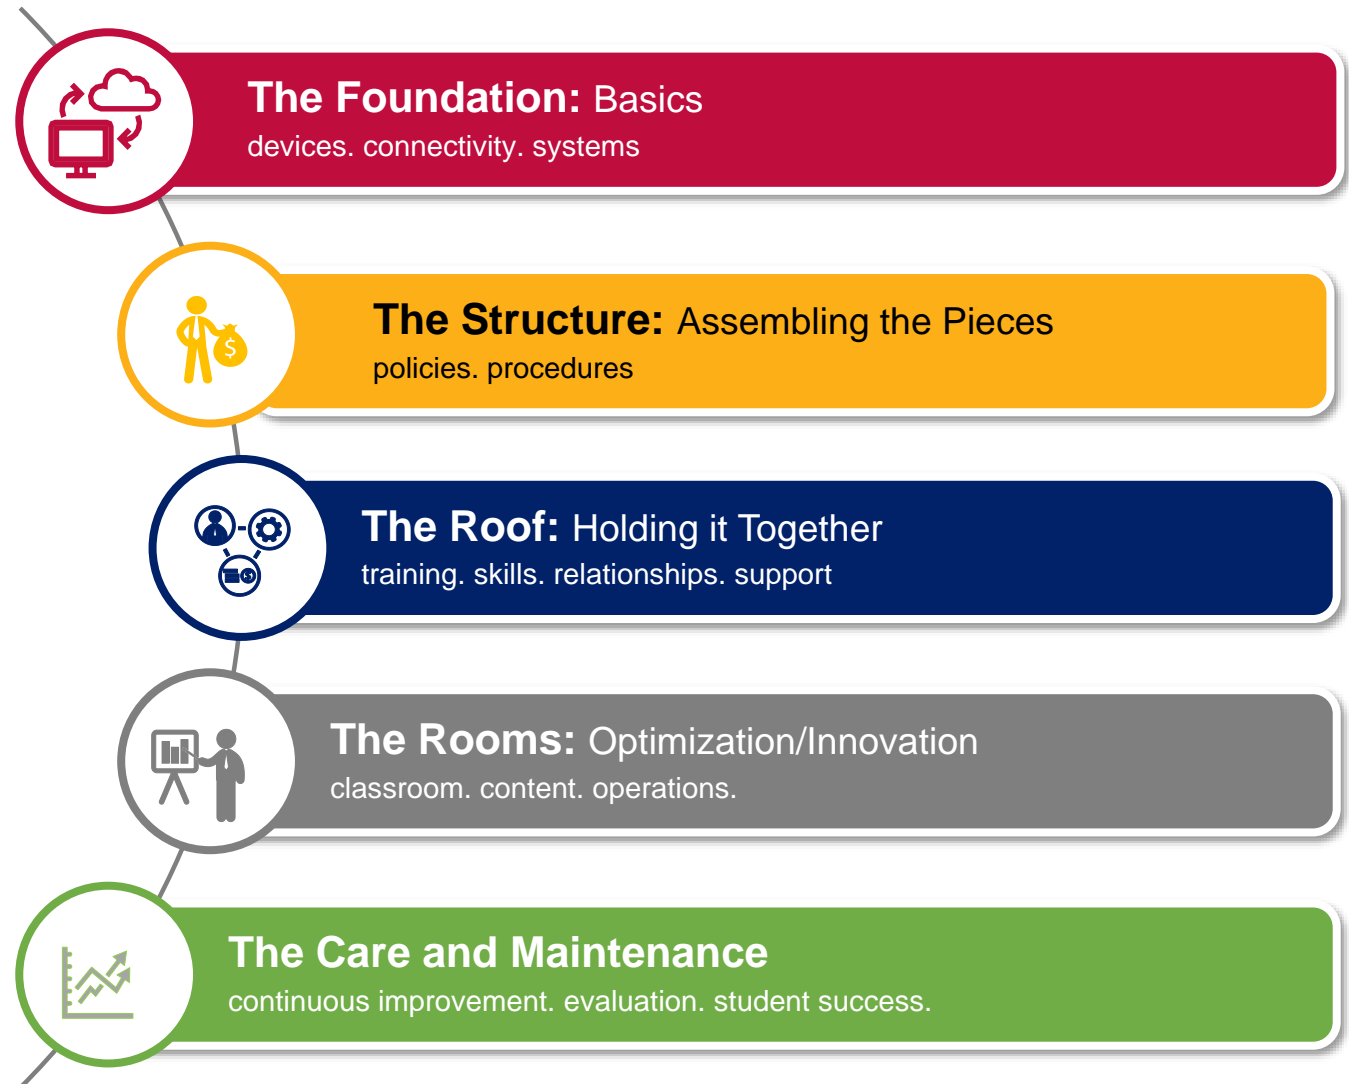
The Foundation: Basics
devices. connectivity. systems

The Structure: Assembling the Pieces
policies. procedures

The Roof: Holding it Together
training. skills. relationships. support

The Rooms: Optimization/Innovation
classroom. content. operations.

The Care and Maintenance
continuous improvement. evaluation. student success.